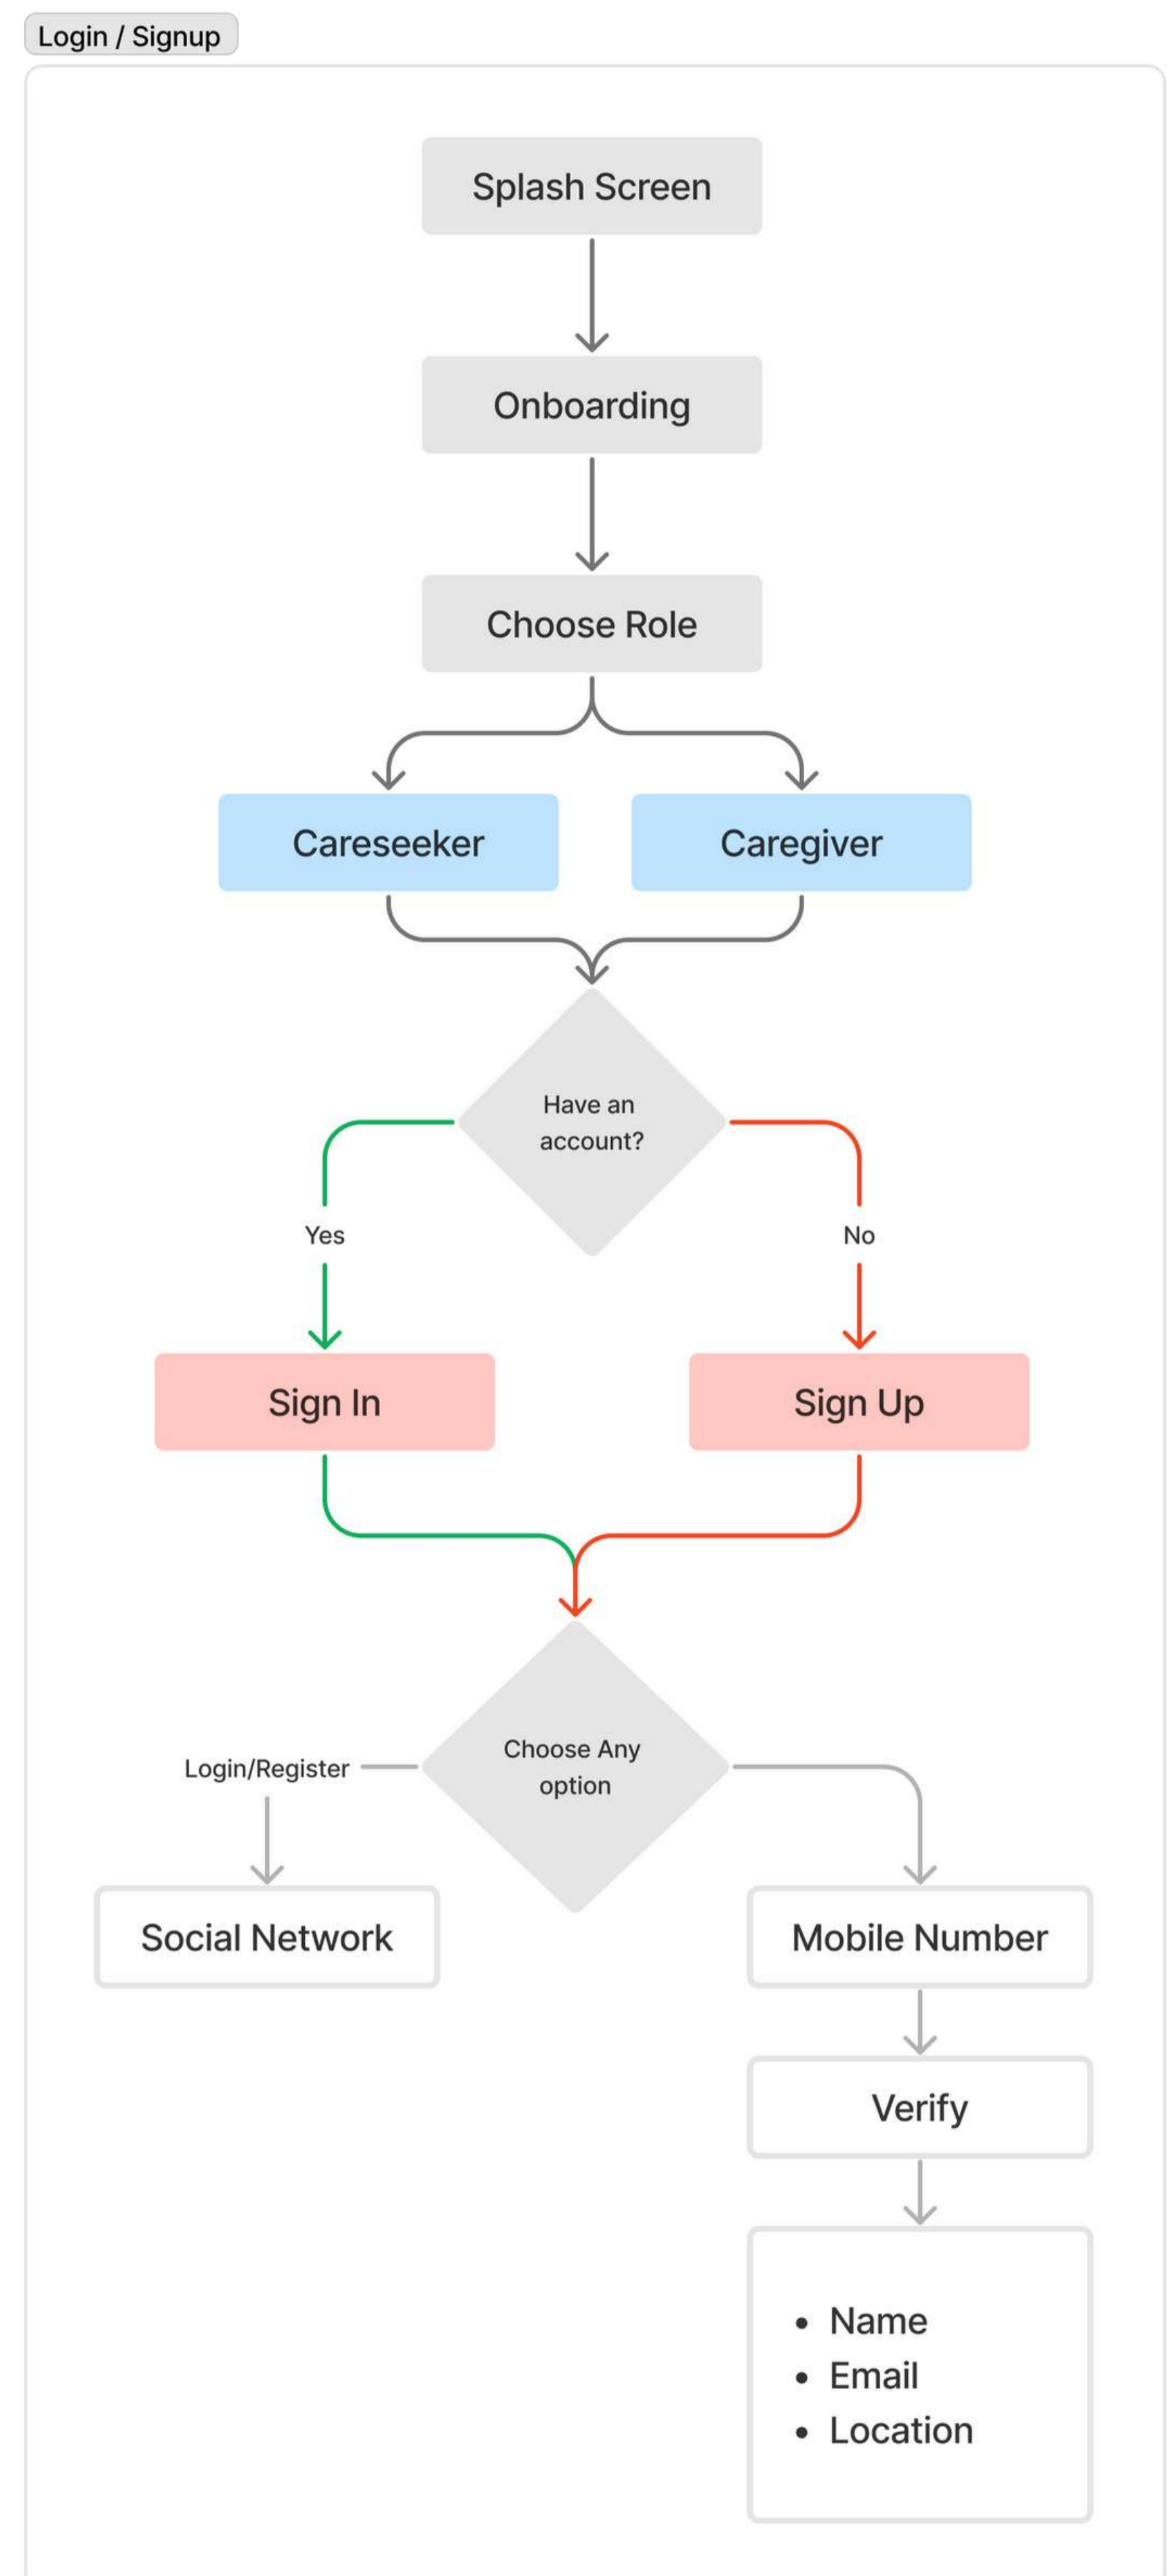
Login / Signup

Splash Screen

Onboarding

Choose Role

Careseeker

Caregiver

Have an account?

Yes

No

Sign In

Sign Up

Choose Any option

Login/Register

Social Network

Mobile Number

Verify

- Name
- Email
- Location